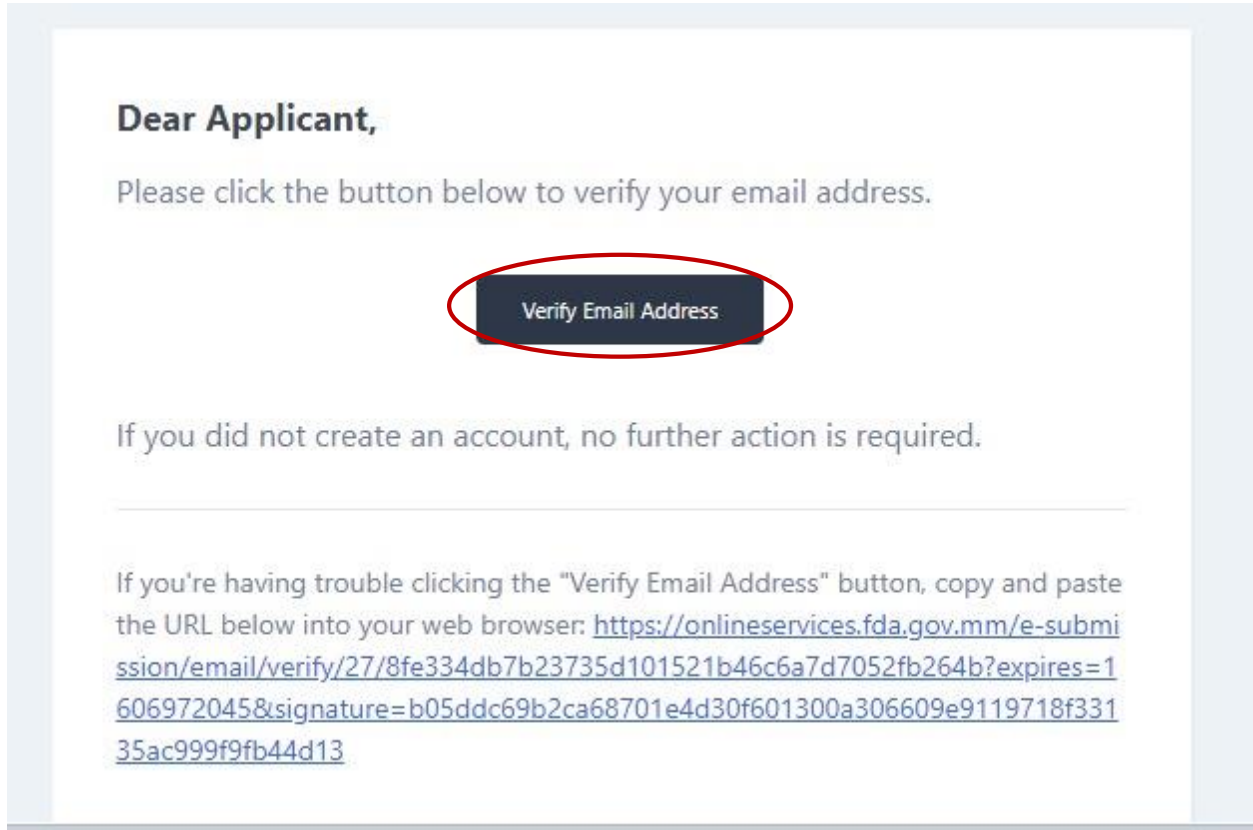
Dear Applicant,

Please click the button below to verify your email address.

Verify Email Address

If you did not create an account, no further action is required.

If you're having trouble clicking the "Verify Email Address" button, copy and paste the URL below into your web browser: https://onlineservices.fda.gov.mm/e-submission/email/verify/27/8fe334db7b23735d101521b46c6a7d7052fb264b?expires=1606972045&signature=b05ddc69b2ca68701e4d30f601300a306609e9119718f33135ac999f9fb44d13